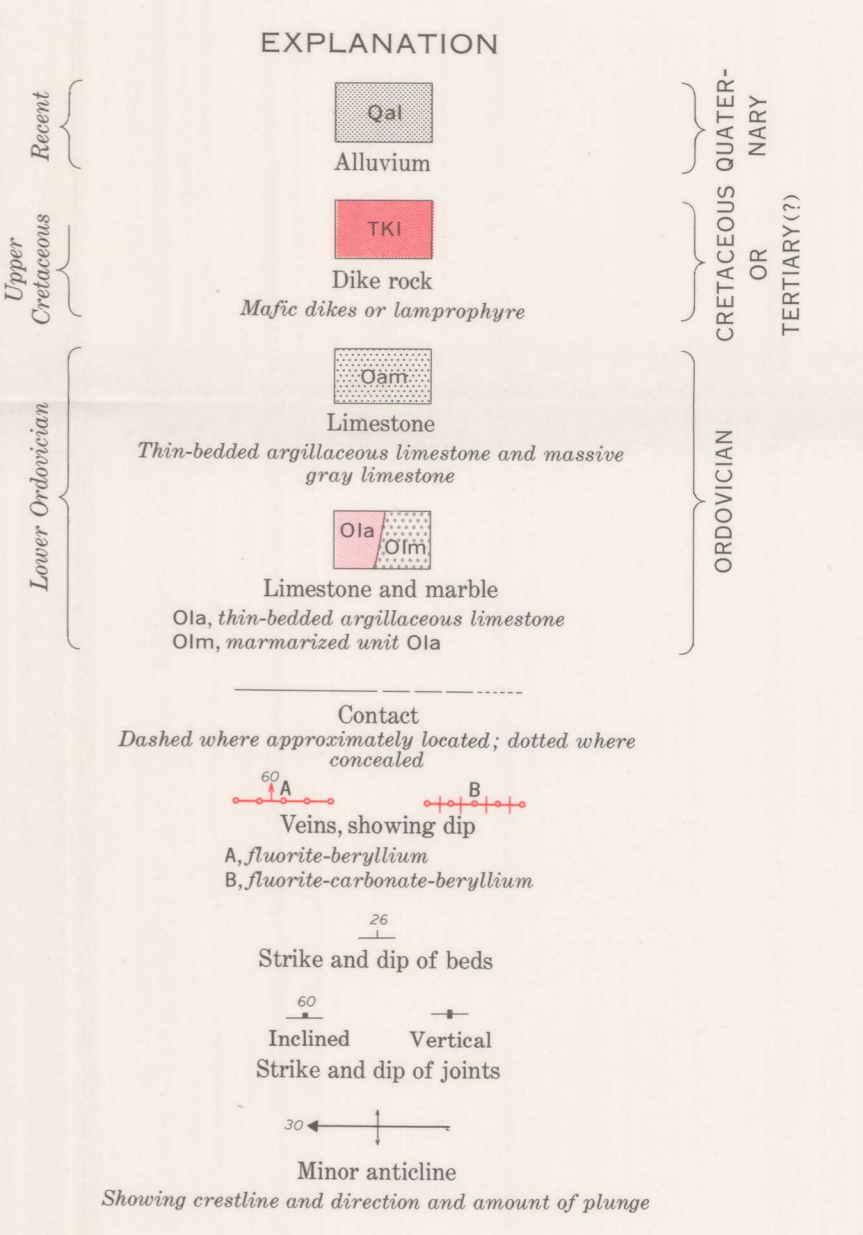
EXPLANATION

Recent

Qal

Alluvium

QUATERNARY

Upper Cretaceous

TKl

Dike rock

Mafic dikes or lamprophyre

CRETACEOUS OR TERTIARY(?)

Lower Ordovician

Oam

Limestone

Thin-bedded argillaceous limestone and massive gray limestone

Ola

Olm

Limestone and marble

Ola, thin-bedded argillaceous limestone

Olm, marmarized unit Ola

ORDOVICIAN

Contact

Dashed where approximately located; dotted where concealed

60

A

B

Veins, showing dip

A, fluorite-beryllium

B, fluorite-carbonate-beryllium

26

Strike and dip of beds

60

Inclined

Vertical

Strike and dip of joints

30

Minor anticline

Showing crestline and direction and amount of plunge